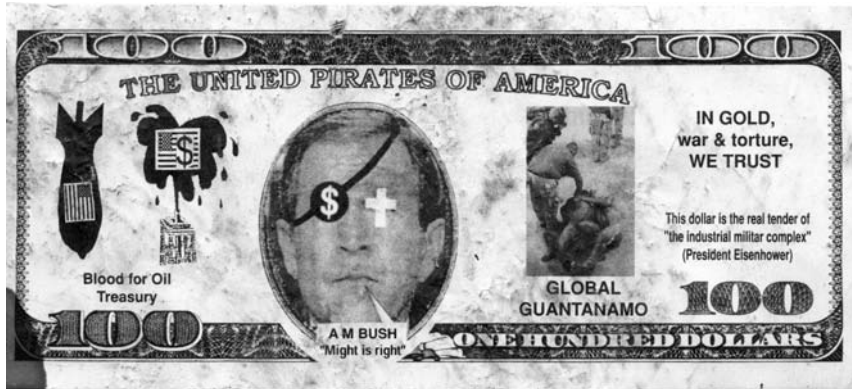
100 100

THE UNITED PIRATES OF AMERICA

IN GOLD, war & torture, WE TRUST

$

Blood for Oil Treasury

$

A M BUSH "Might is right"

GLOBAL GUANTANAMO

This dollar is the real tender of "the industrial militar complex" (President Eisenhower)

100

100

ONE HUNDRED DOLLARS